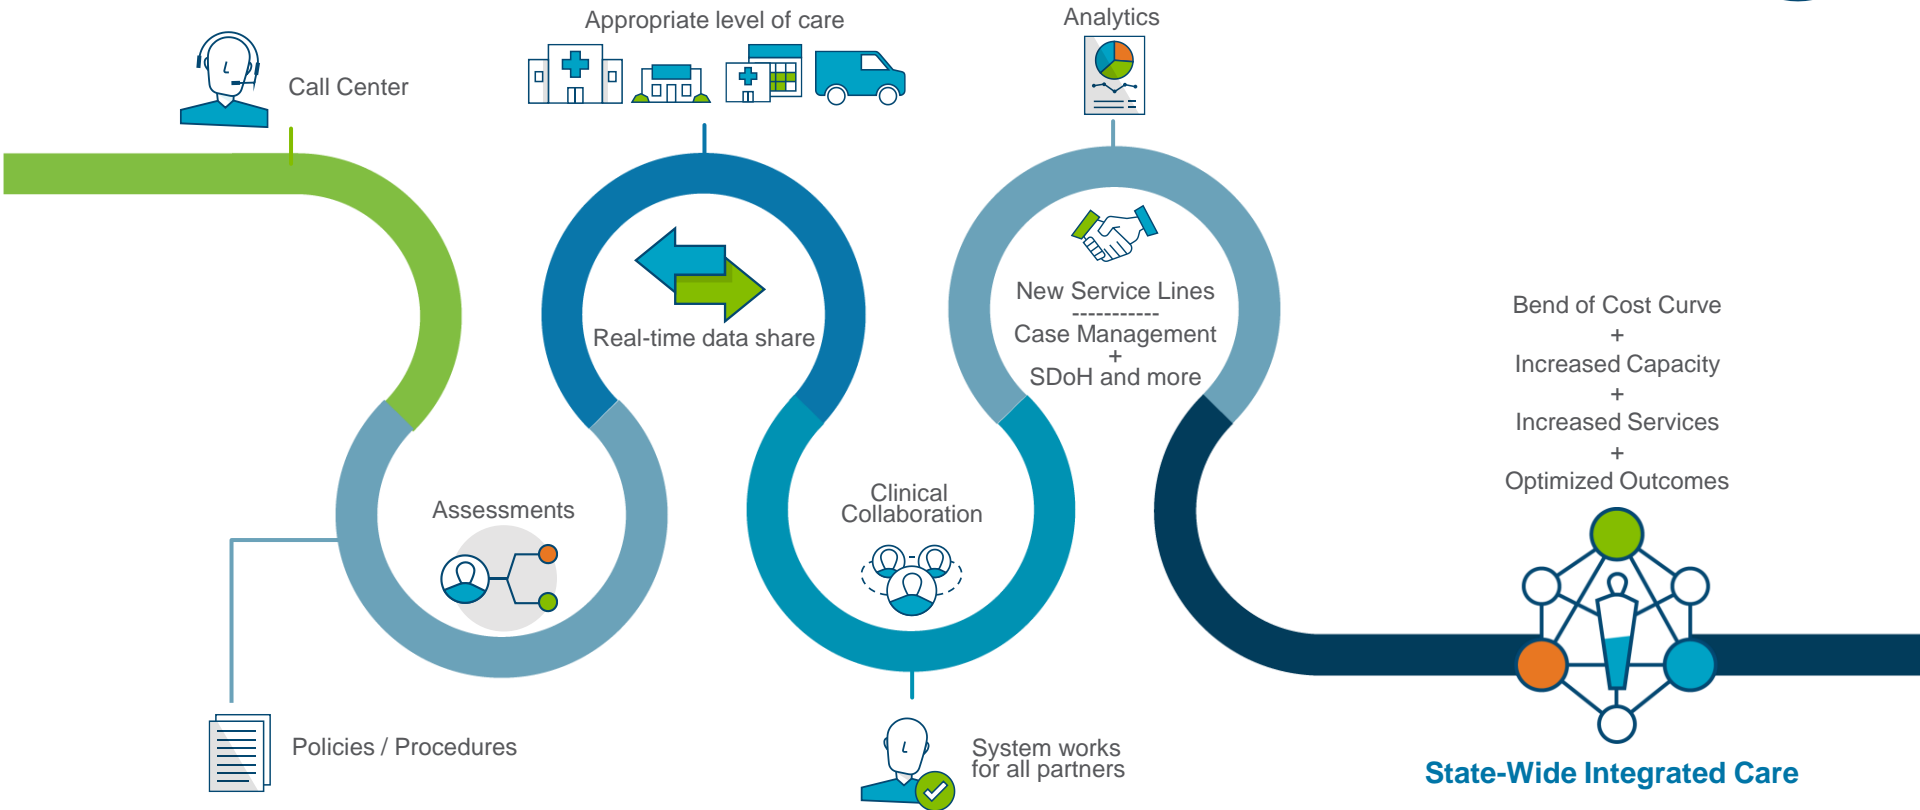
Call Center

Appropriate level of care

Analytics

Real-time data share

New Service Lines
-----------
Case Management
+
SDoH and more

Bend of Cost Curve
+
Increased Capacity
+
Increased Services
+
Optimized Outcomes

Assessments

Clinical Collaboration

Policies / Procedures

System works for all partners

State-Wide Integrated Care